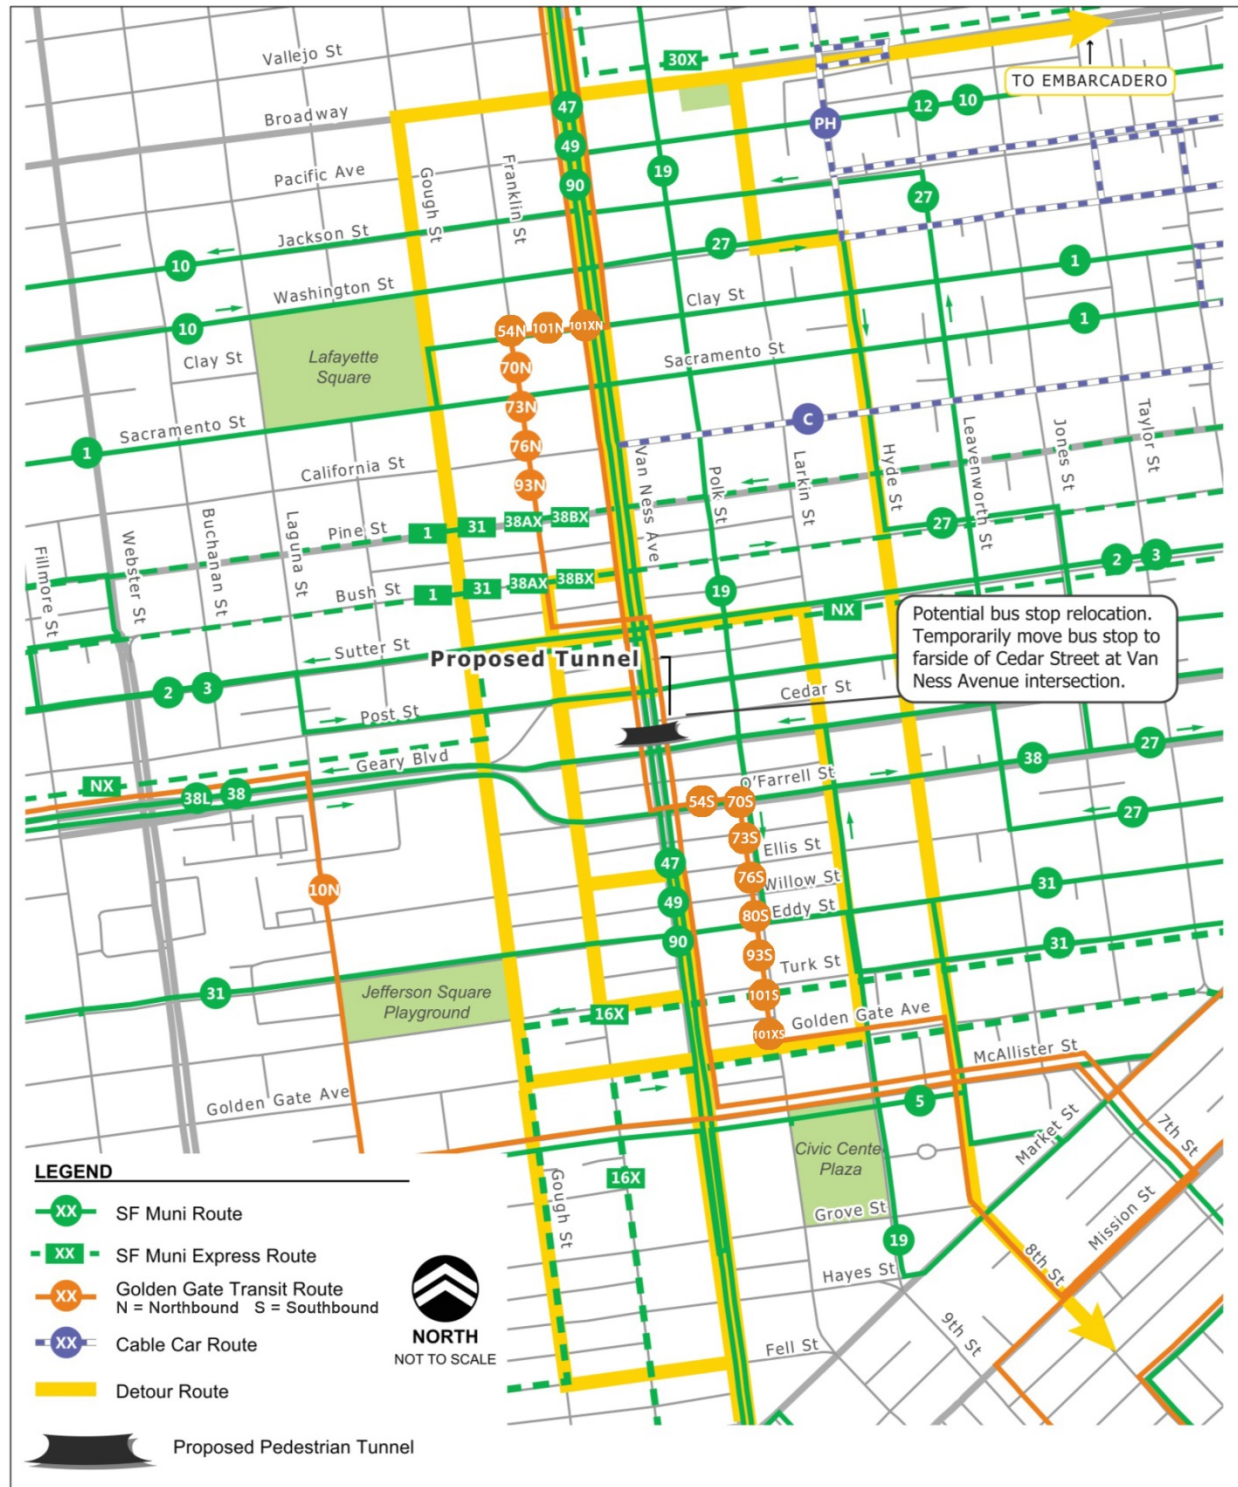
Vallejo St
30X
TO EMBARCADERO
Broadway
47
PH
12
10
49
Pacific Ave
Gough St
Franklin St
90
19
27
Jackson St
27
10
1
Washington St
Clay St
10
54N
101N
101XN
1
Clay St
Lafayette Square
70N
Sacramento St
73N
C
Sacramento St
76N
1
California St
93N
Van Ness Ave
Polk St
Larkin St
Hyde St
Leavenworth St
Jones St
Taylor St
Pine St
1
31
38AX
38BX
27
Fillmore St
Webster St
Buchanan St
Laguna St
2
3
Bush St
1
31
38AX
38BX
19
NX
Sutter St
Proposed Tunnel
Potential bus stop relocation. Temporarily move bus stop to farside of Cedar Street at Van Ness Avenue intersection.
2
3
Cedar St
Post St
Geary Blvd
38
27
NX
38L
38
O'Farrell St
54S
70S
27
73S
Ellis St
47
76S
Willow St
31
10N
49
80S
Eddy St
90
93S
Turk St
31
31
Jefferson Square Playground
101S
16X
101XS
Golden Gate Ave
McAllister St
5
Golden Gate Ave
Civic Center Plaza
Market St
7th St
LEGEND
XX SF Muni Route
XX SF Muni Express Route
XX Golden Gate Transit Route
N = Northbound S = Southbound
XX Cable Car Route
Detour Route
Proposed Pedestrian Tunnel
16X
Gough St
Grove St
19
Mission St
Hayes St
8th St
NORTH
NOT TO SCALE
9th St
Fell St